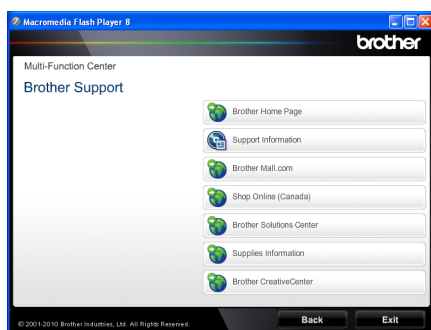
Macromedia Flash Player 8

brother

Multi-Function Center

Brother Support

Brother Home Page

Support Information

Brother Mall.com

Shop Online (Canada)

Brother Solutions Center

Supplies Information

Brother CreativeCenter

© 2001-2010 Brother Industries, Ltd. All Rights Reserved.

Back

Exit